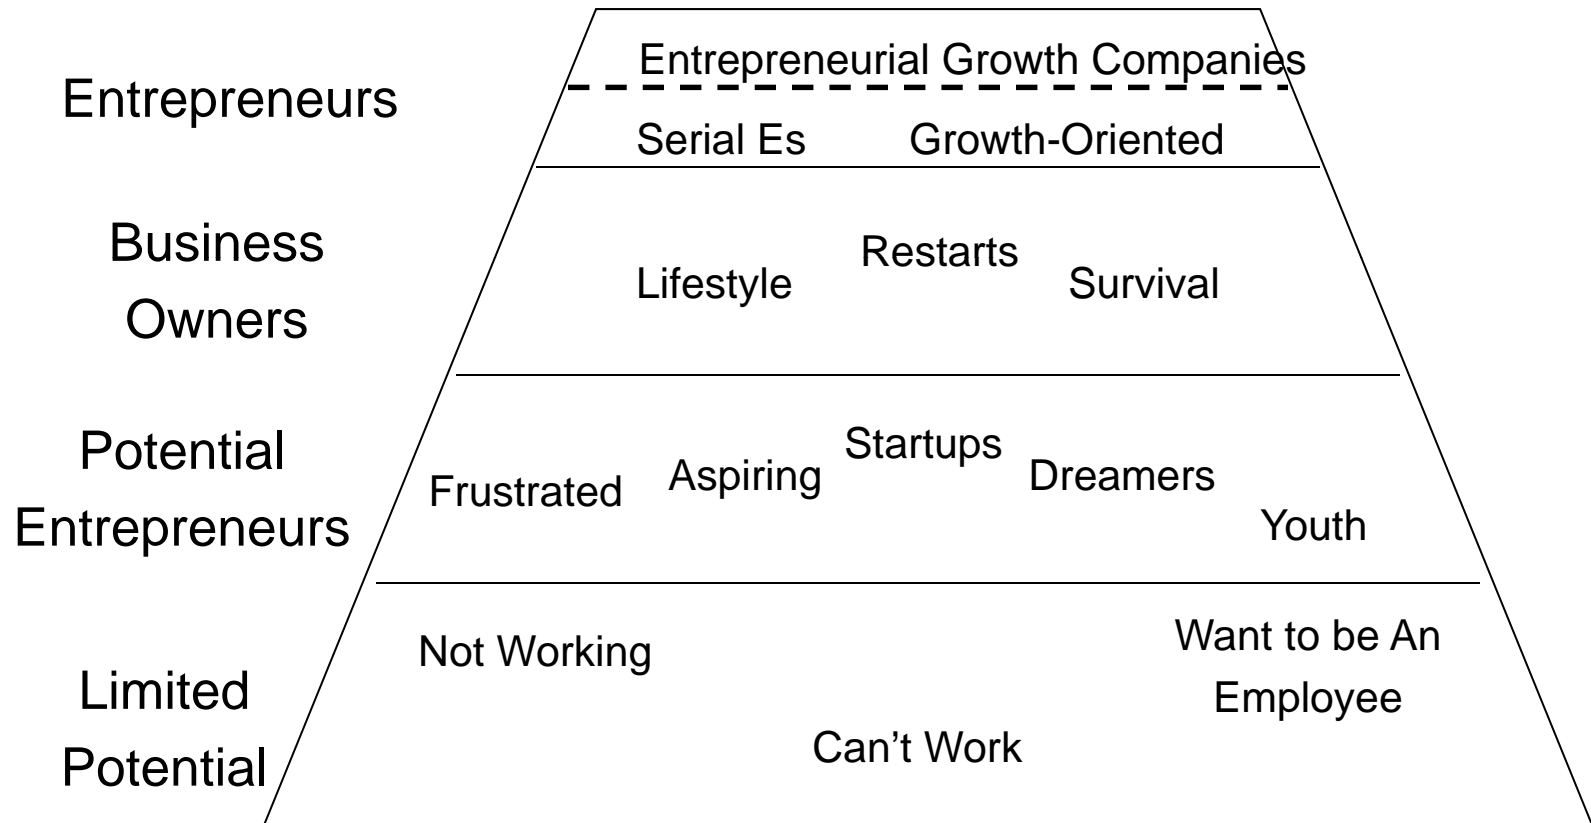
Entrepreneurs

Entrepreneurial Growth Companies

Serial Es Growth-Oriented

Business Owners

Lifestyle Restarts Survival

Potential Entrepreneurs

Frustrated Aspiring Startups Dreamers Youth

Limited Potential

Not Working Can't Work Want to be An Employee